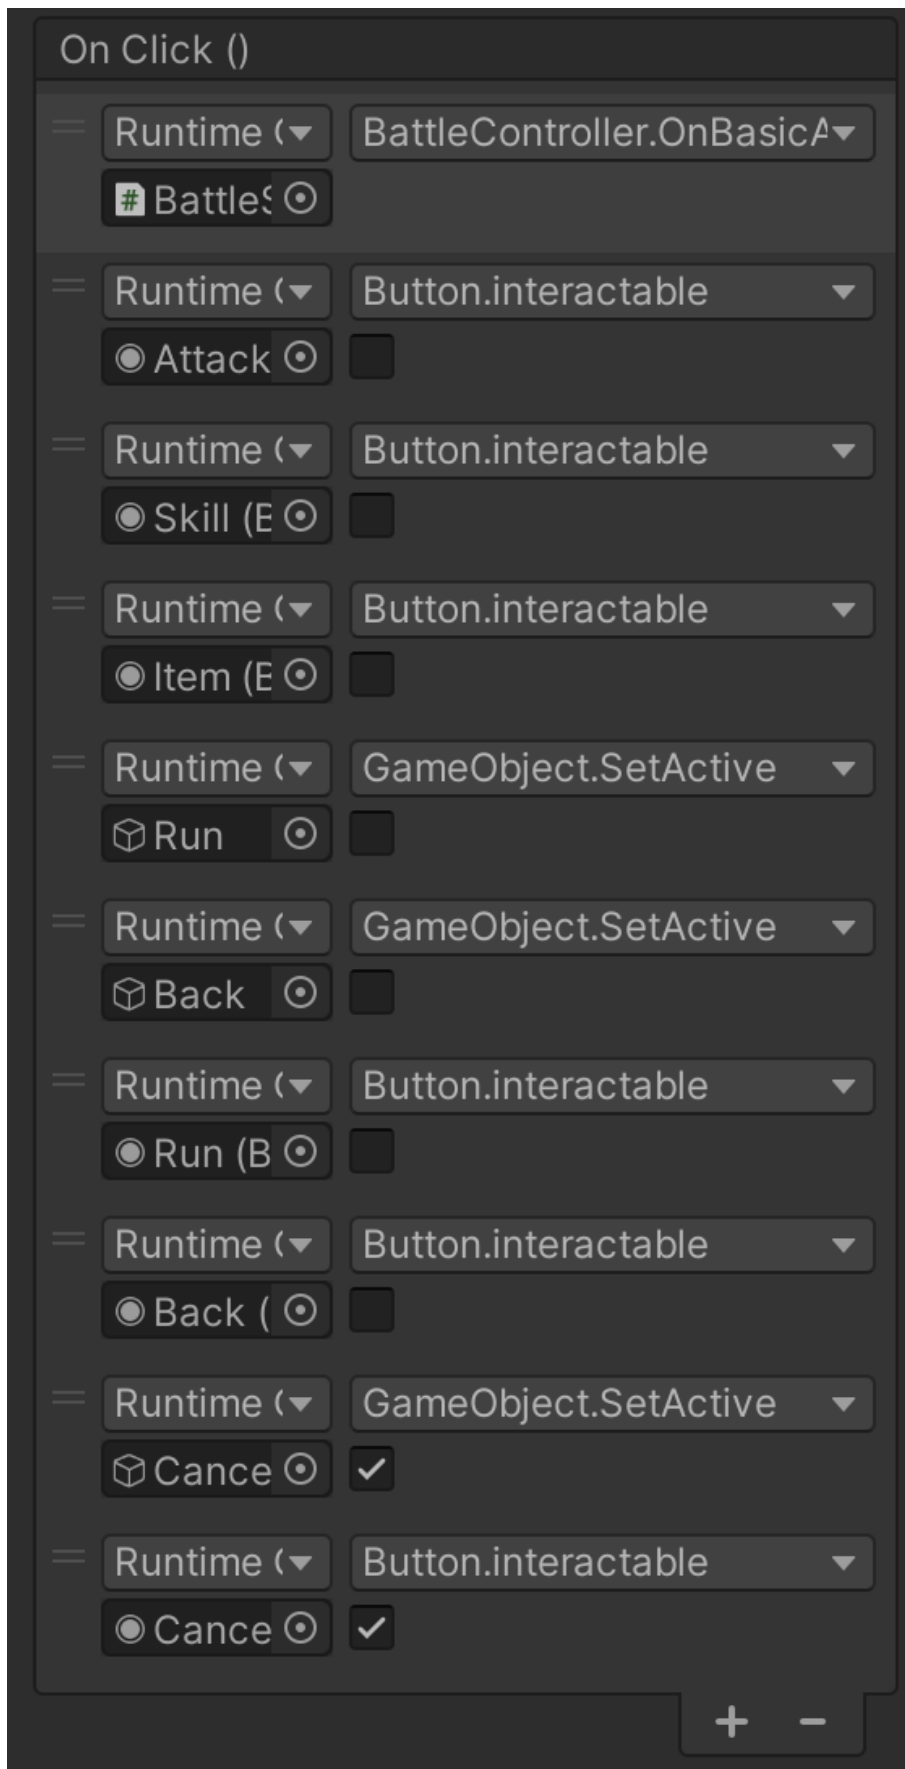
On Click ()

Runtime ( BattleController.OnBasicA
BattleS

Runtime ( Button.interactable
Attack

Runtime ( Button.interactable
Skill (E

Runtime ( Button.interactable
Item (E

Runtime ( GameObject.SetActive
Run

Runtime ( GameObject.SetActive
Back

Runtime ( Button.interactable
Run (B

Runtime ( Button.interactable
Back (

Runtime ( GameObject.SetActive
Cance

Runtime ( Button.interactable
Cance

+ −